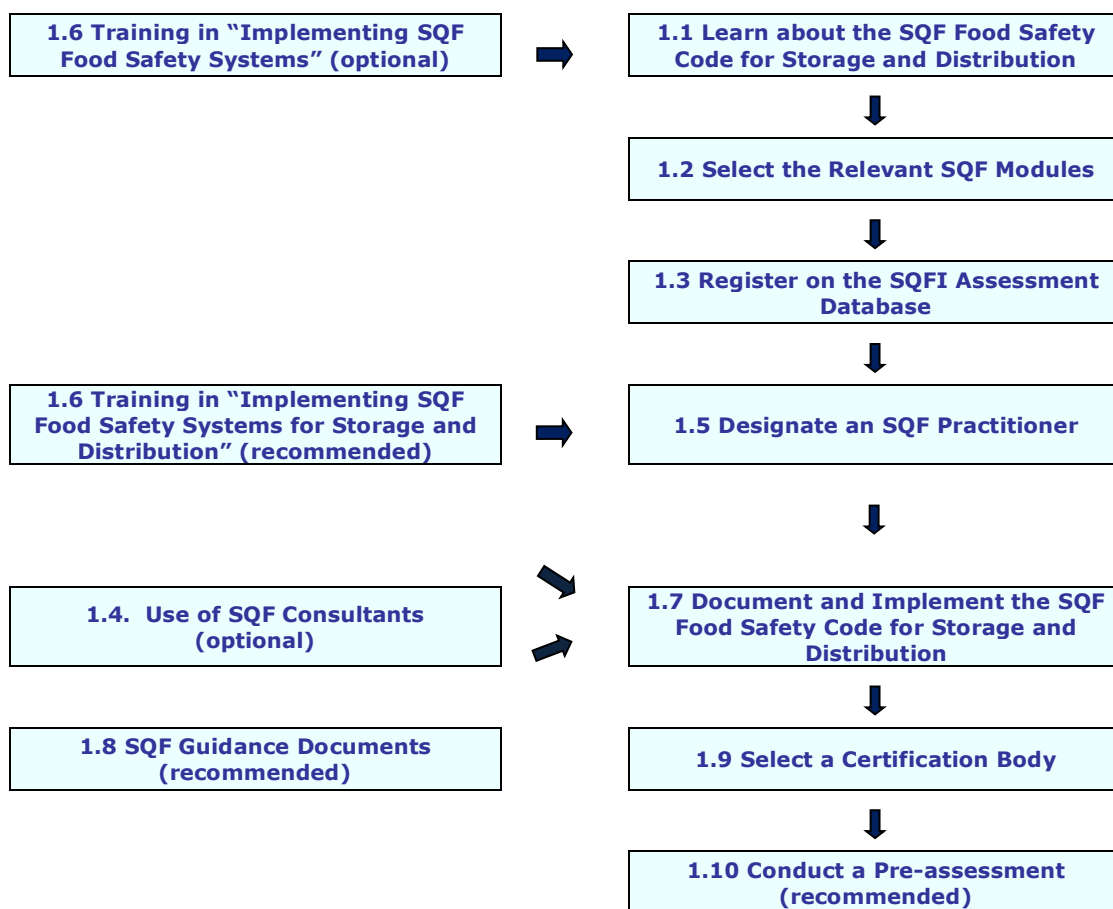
1.6 Training in "Implementing SQF Food Safety Systems" (optional)

1.1 Learn about the SQF Food Safety Code for Storage and Distribution

1.2 Select the Relevant SQF Modules

1.3 Register on the SQFI Assessment Database

1.6 Training in "Implementing SQF Food Safety Systems for Storage and Distribution" (recommended)

1.5 Designate an SQF Practitioner

1.4. Use of SQF Consultants (optional)

1.7 Document and Implement the SQF Food Safety Code for Storage and Distribution

1.8 SQF Guidance Documents (recommended)

1.9 Select a Certification Body

1.10 Conduct a Pre-assessment (recommended)